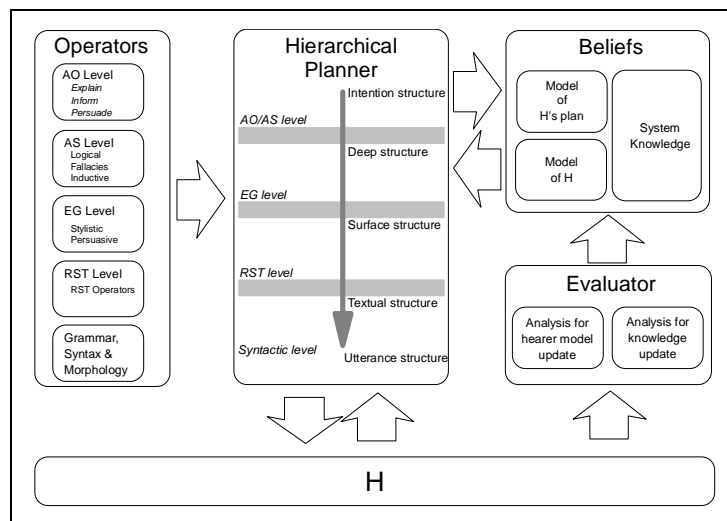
Operators

AO Level
Explain
Inform
Persuade

AS Level
Logical
Fallacies
Inductive

EG Level
Stylistic
Persuasive

RST Level
RST Operators

Grammar, Syntax & Morphology

Hierarchical Planner

Intention structure

AO/AS level

Deep structure

EG level

Surface structure

RST level

Textual structure

Syntactic level

Utterance structure

Beliefs

Model of H's plan

Model of H

System Knowledge

Evaluator

Analysis for hearer model update

Analysis for knowledge update

H